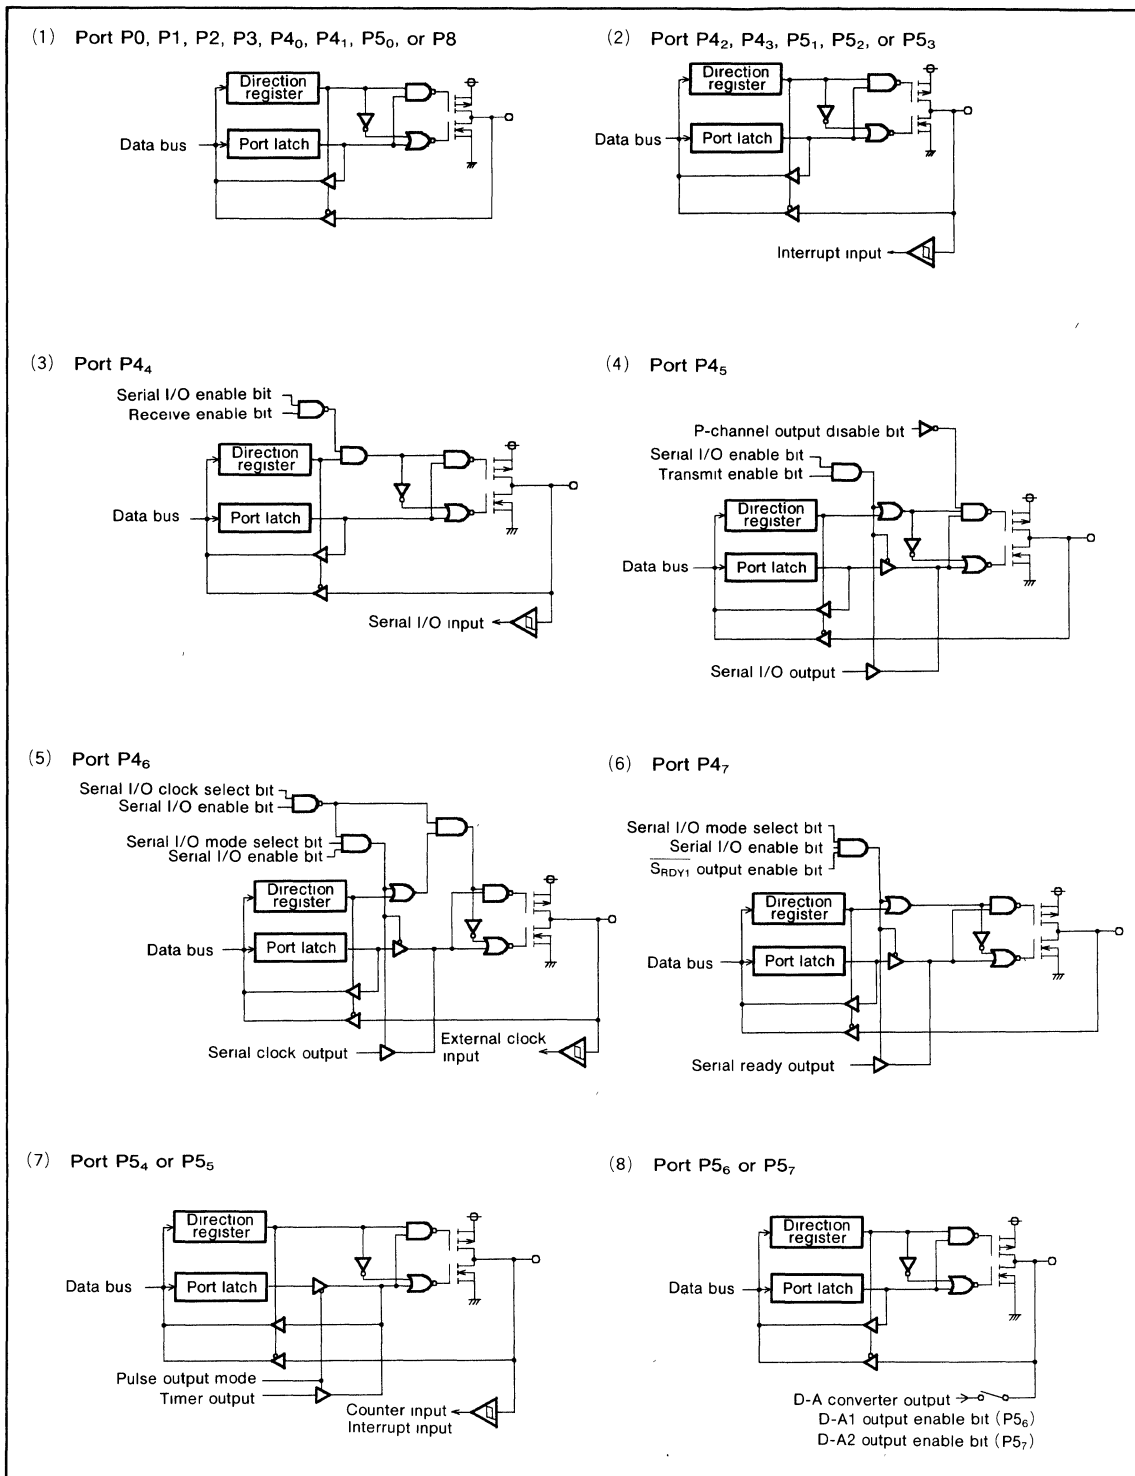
(1) Port P0, P1, P2, P3, $P4_0$, $P4_1$, $P5_0$, or P8

Direction register

Data bus

Port latch

(2) Port $P4_2$, $P4_3$, $P5_1$, $P5_2$, or $P5_3$

Direction register

Data bus

Port latch

Interrupt input

(3) Port $P4_4$

Serial I/O enable bit

Receive enable bit

Direction register

Data bus

Port latch

Serial I/O input

(4) Port $P4_5$

P-channel output disable bit

Serial I/O enable bit

Transmit enable bit

Direction register

Data bus

Port latch

Serial I/O output

(5) Port $P4_6$

Serial I/O clock select bit

Serial I/O enable bit

Serial I/O mode select bit

Serial I/O enable bit

Direction register

Data bus

Port latch

Serial clock output

External clock input

(6) Port $P4_7$

Serial I/O mode select bit

Serial I/O enable bit

$\overline{S_{RDY1}}$ output enable bit

Direction register

Data bus

Port latch

Serial ready output

(7) Port $P5_4$ or $P5_5$

Direction register

Data bus

Port latch

Pulse output mode

Timer output

Counter input

Interrupt input

(8) Port $P5_6$ or $P5_7$

Direction register

Data bus

Port latch

D-A converter output

D-A1 output enable bit ($P5_6$)

D-A2 output enable bit ($P5_7$)